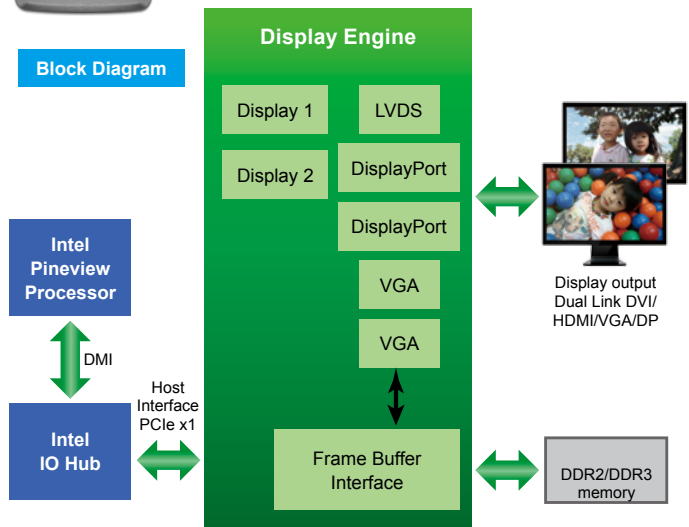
Block Diagram

Display Engine

Display 1

LVDS

Display 2

DisplayPort

DisplayPort

VGA

VGA

Frame Buffer Interface

Intel Pineview Processor

DMI

Intel IO Hub

Host Interface PCIe x1

Display output Dual Link DVI/ HDMI/VGA/DP

DDR2/DDR3 memory